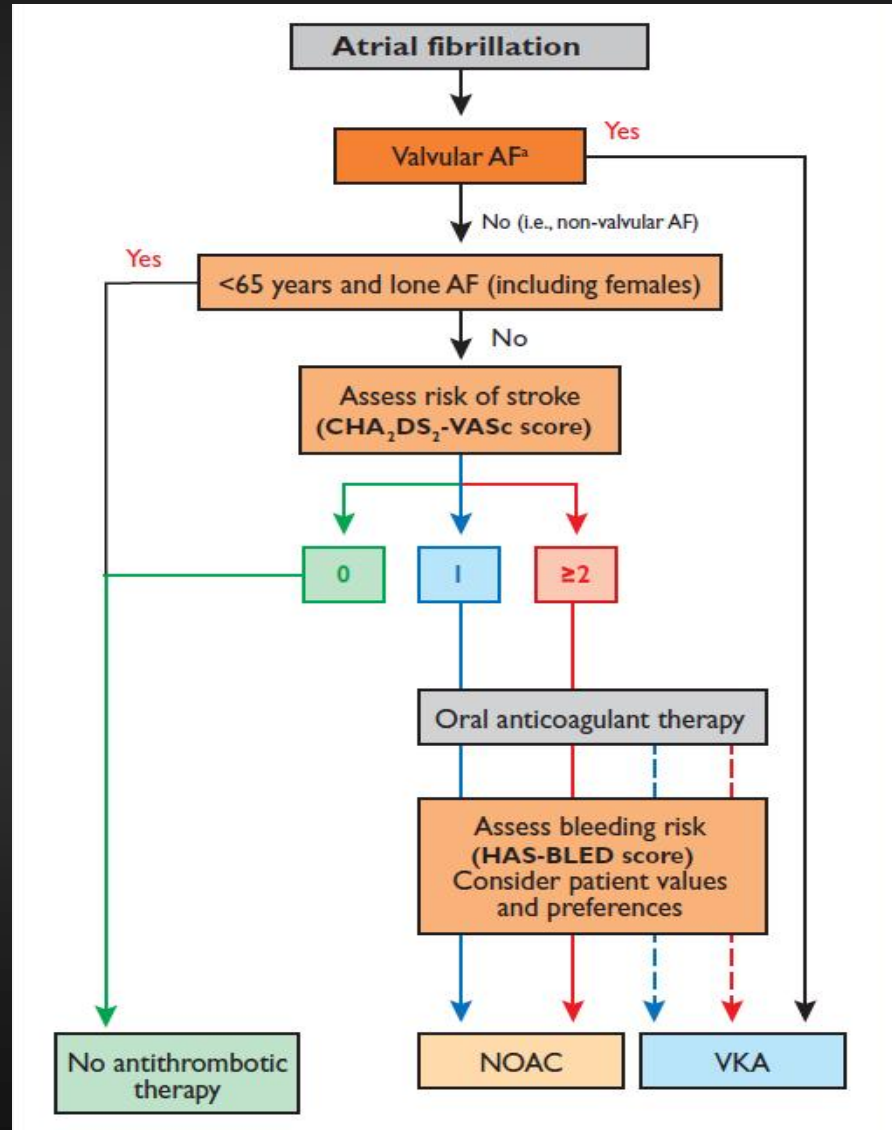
Atrial fibrillation

Valvular AF$^{a}$

Yes

No (i.e., non-valvular AF)

Yes

<65 years and lone AF (including females)

No

Assess risk of stroke
(CHA$_2$DS$_2$-VASc score)

0

1

≥2

Oral anticoagulant therapy

Assess bleeding risk
(HAS-BLED score)
Consider patient values and preferences

No antithrombotic therapy

NOAC

VKA